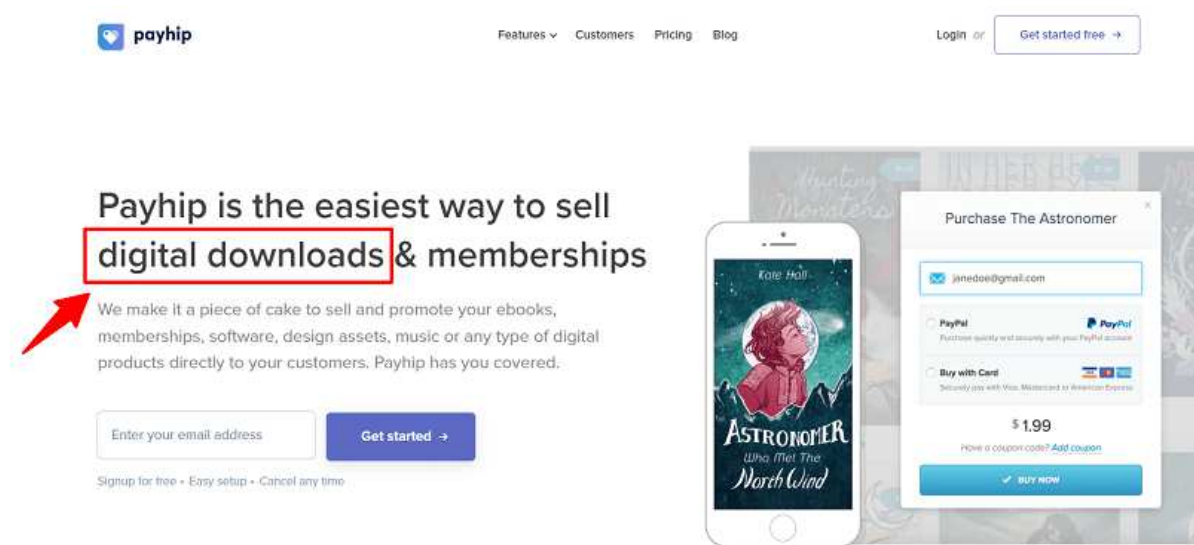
payhip

Features Customers Pricing Blog

Login or Get started free →

Payhip is the easiest way to sell digital downloads & memberships

We make it a piece of cake to sell and promote your ebooks, memberships, software, design assets, music or any type of digital products directly to your customers. Payhip has you covered.

Enter your email address

Get started →

Signup for free • Easy setup • Cancel any time

Kate Hall

ASTRONOMER Who Met The North Wind

Purchase The Astronomer

janedoe@gmail.com

PayPal

Purchase quickly and securely with your PayPal account

PayPal

Buy with Card

Securely pay with Visa, Mastercard or American Express

$1.99

Have a coupon code? Add coupon

✓ BUY NOW